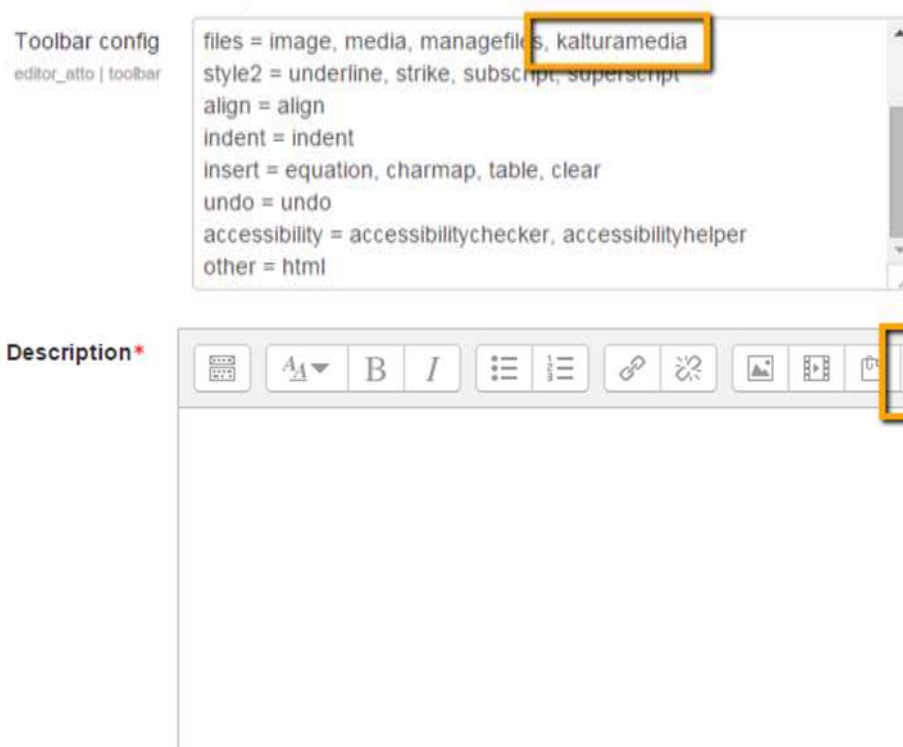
Toolbar config
editor_atto | toolbar

files = image, media, managefil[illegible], kalturamedia
style2 = underline, strike, subscri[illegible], superscript
align = align
indent = indent
insert = equation, charmap, table, clear
undo = undo
accessibility = accessibilitychecker, accessibilityhelper
other = html

Description*

B I